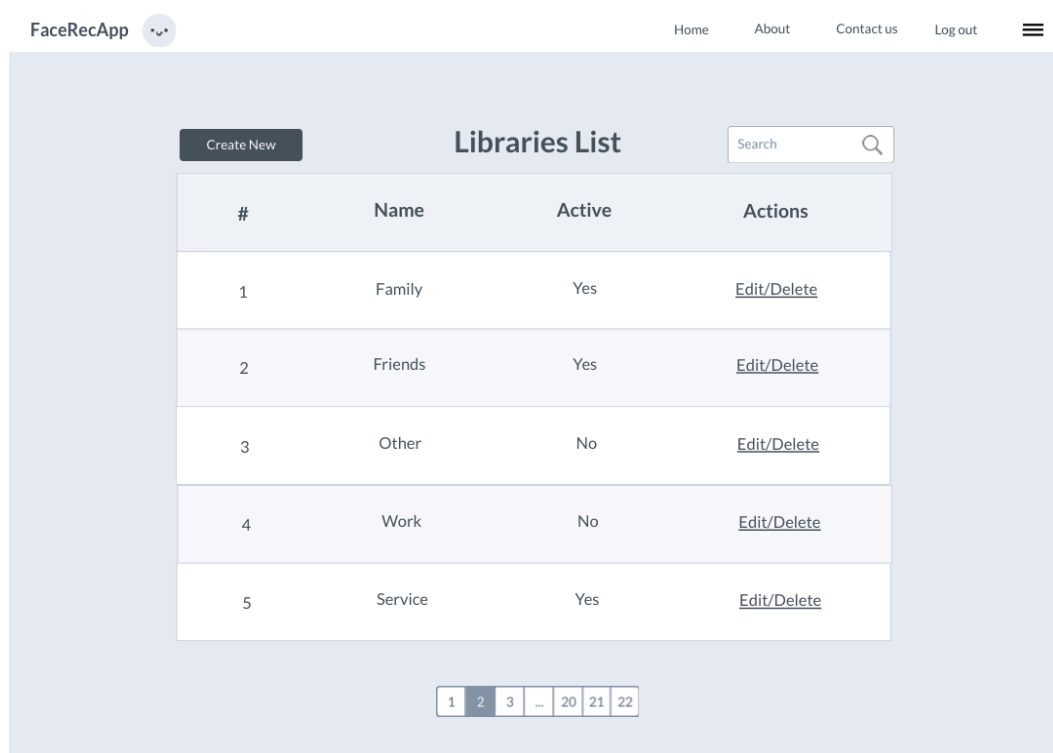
FaceRecApp

Home About Contact us Log out

Create New

Libraries List

Search

| # | Name | Active | Actions |
|---|---|---|---|
| 1 | Family | Yes | Edit/Delete |
| 2 | Friends | Yes | Edit/Delete |
| 3 | Other | No | Edit/Delete |
| 4 | Work | No | Edit/Delete |
| 5 | Service | Yes | Edit/Delete |

1 2 3 ... 20 21 22